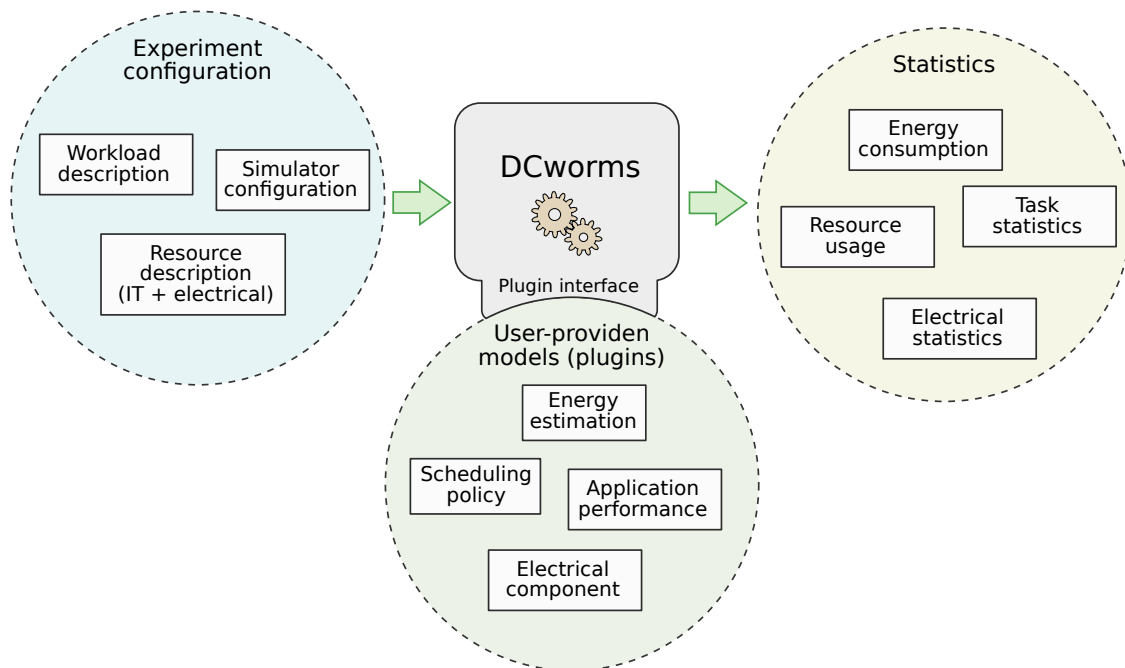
Experiment configuration

Workload description

Simulator configuration

Resource description (IT + electrical)

DCworms

Plugin interface

Statistics

Energy consumption

Resource usage

Task statistics

Electrical statistics

User-providen models (plugins)

Energy estimation

Scheduling policy

Application performance

Electrical component